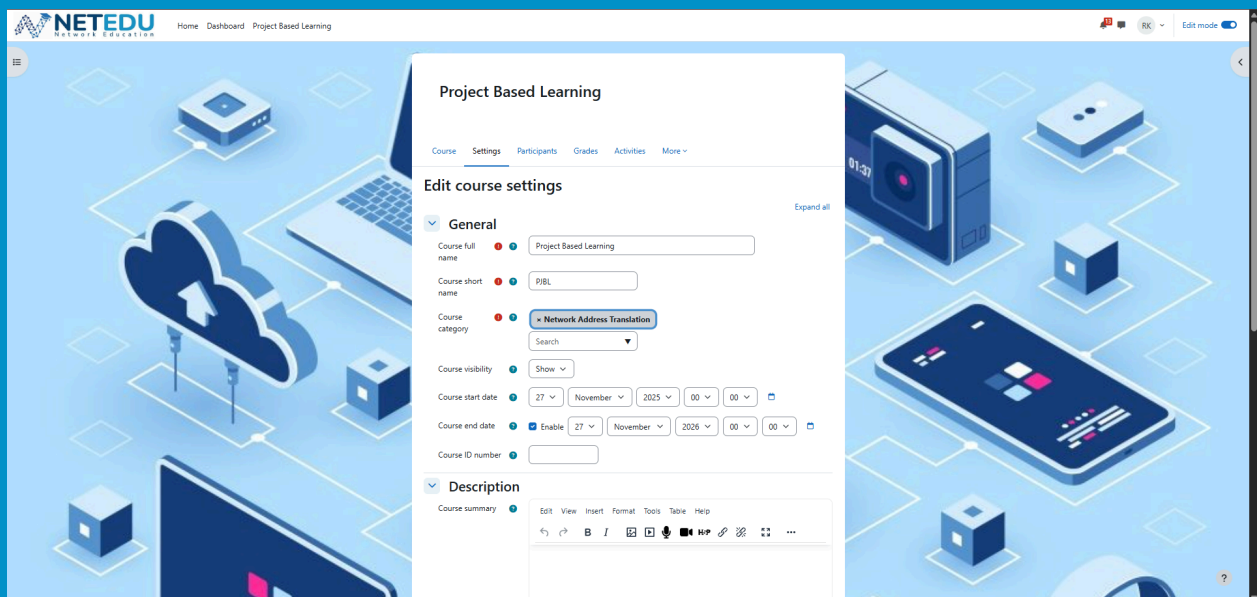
NETEDU
Network Education

Home Dashboard Project Based Learning

RK Edit mode

Project Based Learning

Course Settings Participants Grades Activities More

Edit course settings

Expand all

General

Course full name
Project Based Learning

Course short name
PJBL

Course category
× Network Address Translation
Search

Course visibility
Show

Course start date
27 November 2025 00 00

Course end date
Enable 27 November 2026 00 00

Course ID number

Description

Course summary
Edit View Insert Format Tools Table Help

?